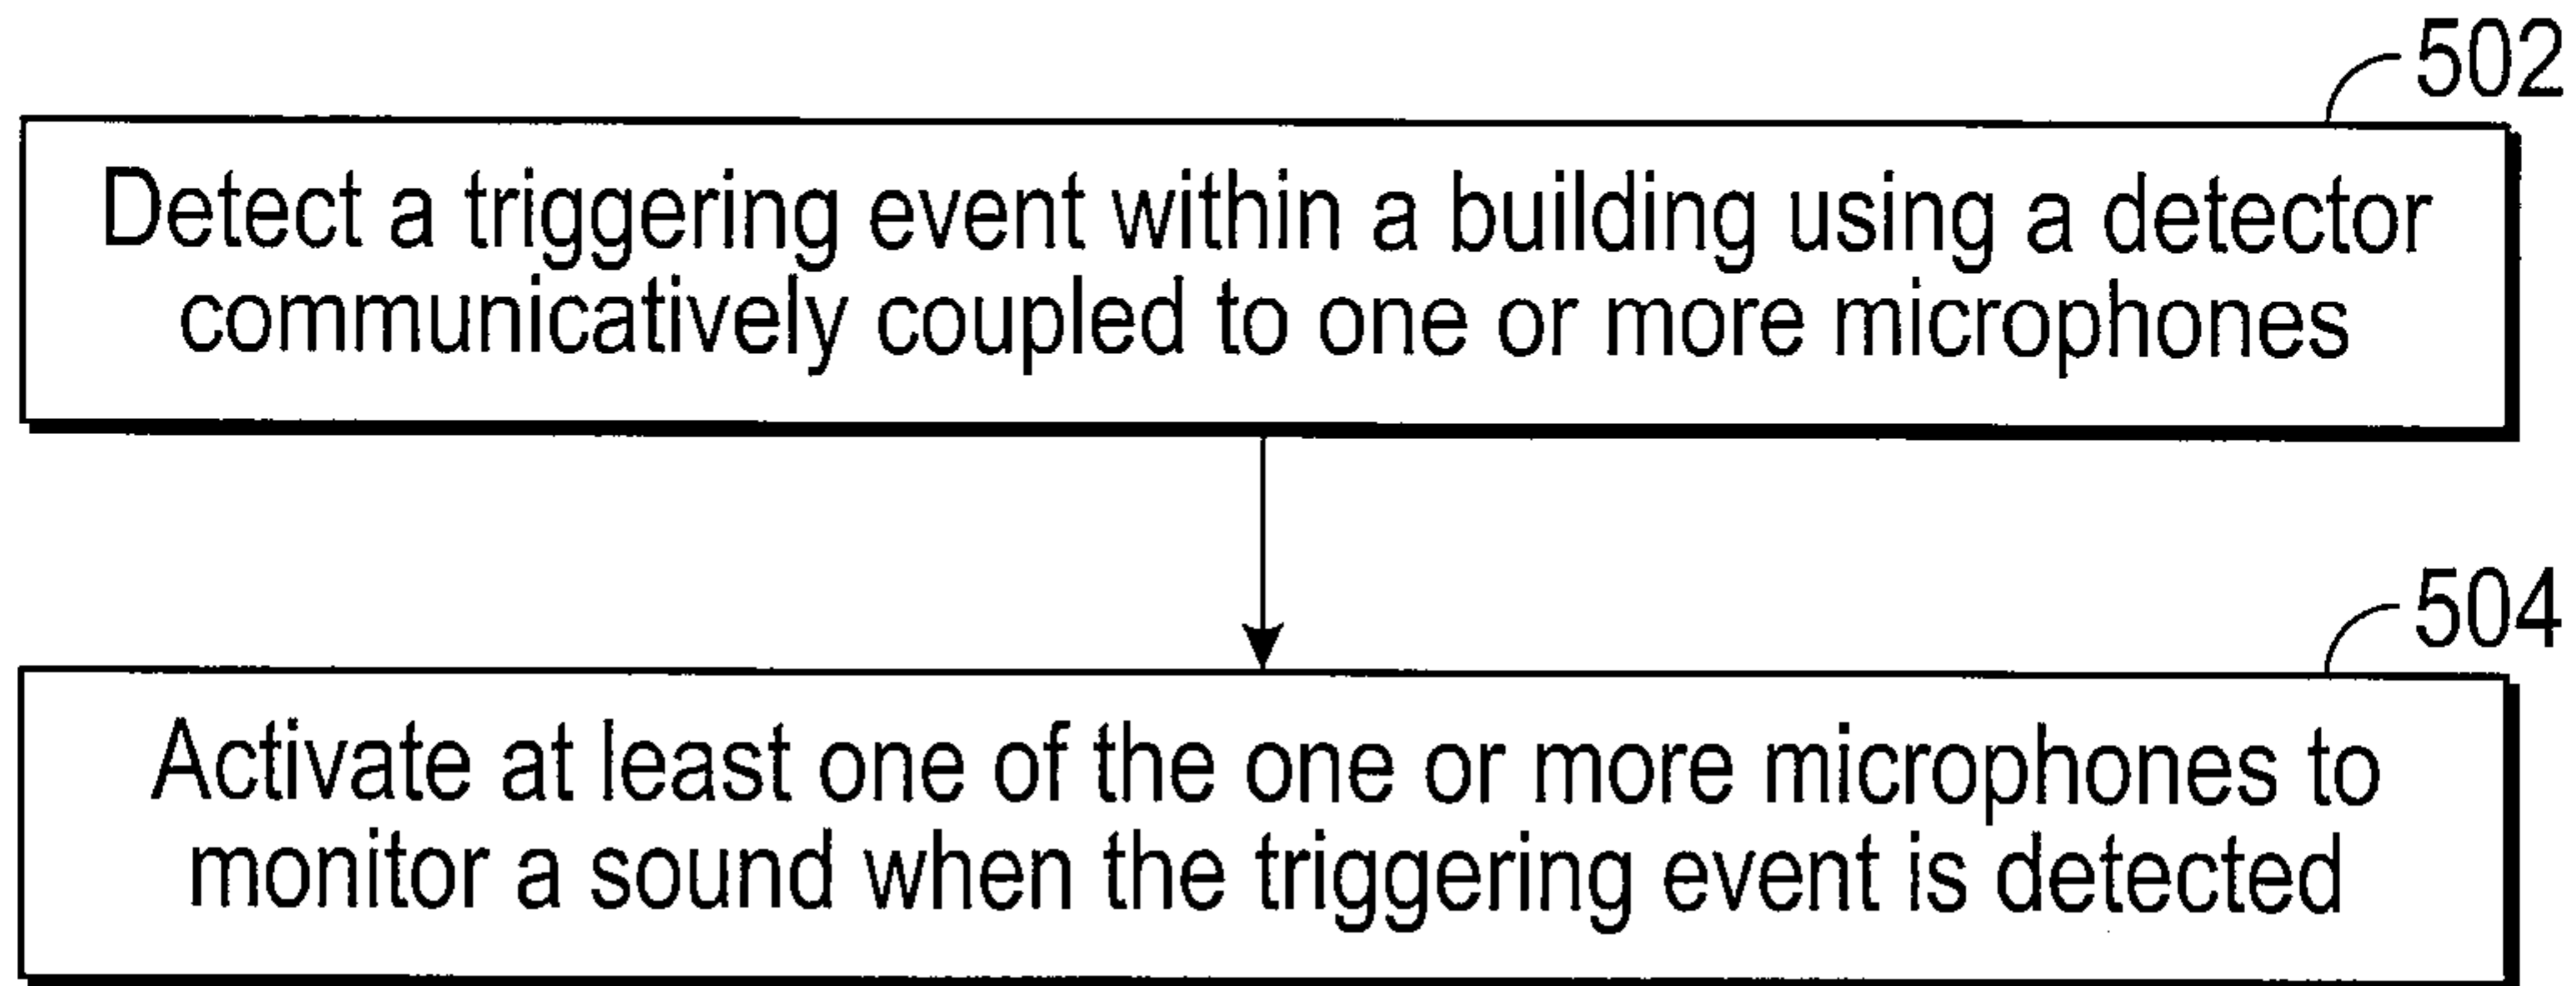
502

Detect a triggering event within a building using a detector communicatively coupled to one or more microphones

504

Activate at least one of the one or more microphones to monitor a sound when the triggering event is detected